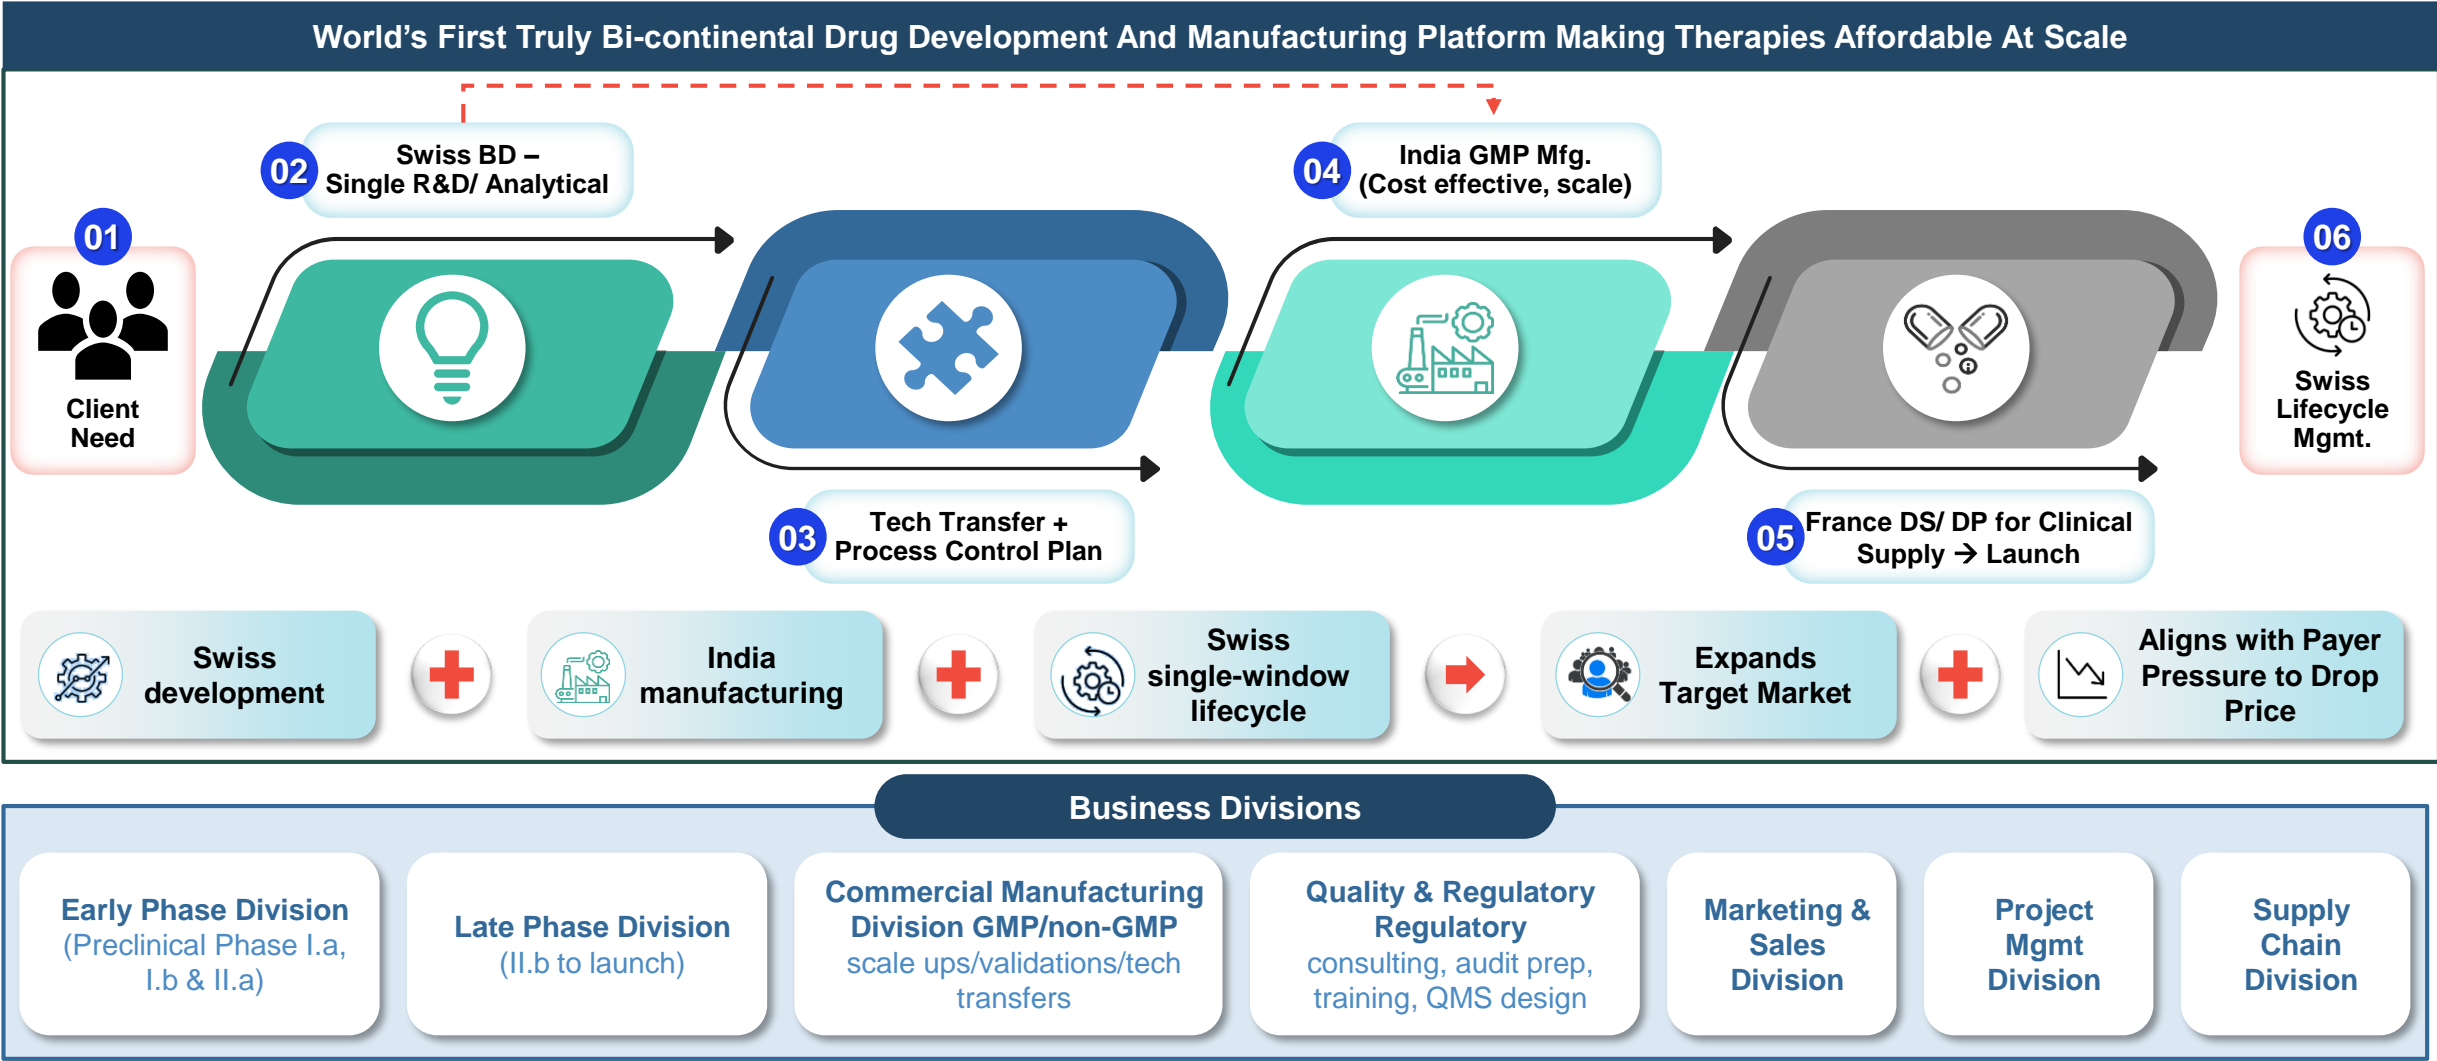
World’s First Truly Bi-continental Drug Development And Manufacturing Platform Making Therapies Affordable At Scale

01
Client Need

02
Swiss BD – Single R&D/ Analytical

03
Tech Transfer + Process Control Plan

04
India GMP Mfg. (Cost effective, scale)

05
France DS/ DP for Clinical Supply → Launch

06
Swiss Lifecycle Mgmt.

Swiss development

India manufacturing

Swiss single-window lifecycle

Expands Target Market

Aligns with Payer Pressure to Drop Price

Business Divisions

Early Phase Division (Preclinical Phase I.a, I.b & II.a)

Late Phase Division (II.b to launch)

Commercial Manufacturing Division GMP/non-GMP scale ups/validations/tech transfers

Quality & Regulatory Regulatory consulting, audit prep, training, QMS design

Marketing & Sales Division

Project Mgmt Division

Supply Chain Division